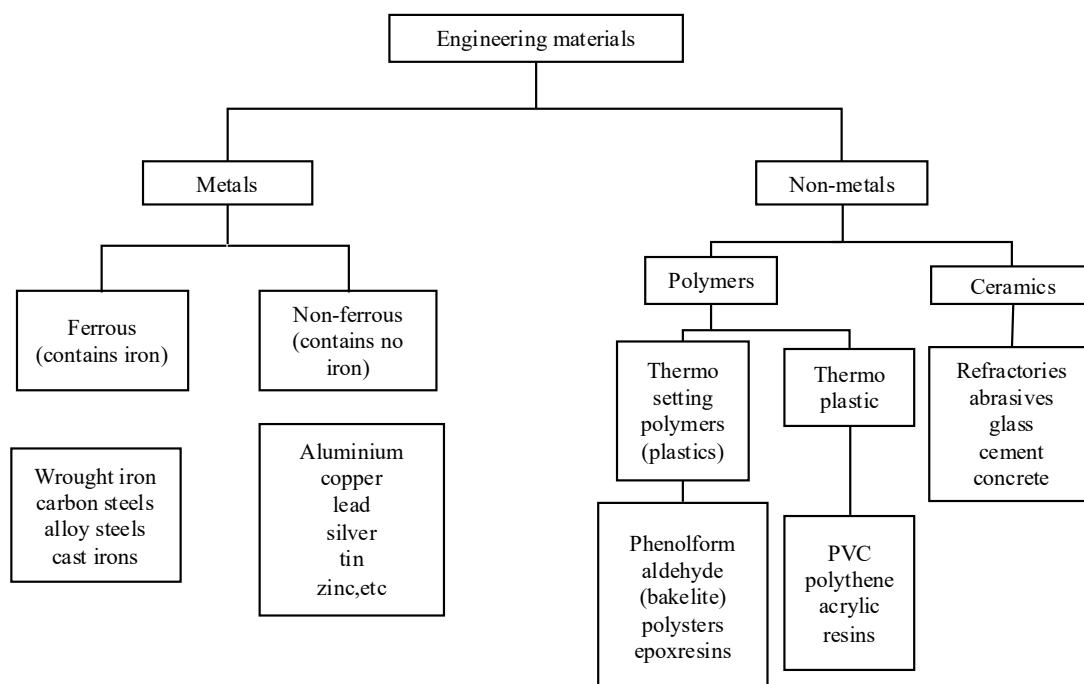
Engineering materials

Metals

Non-metals

Ferrous (contains iron)

Non-ferrous (contains no iron)

Polymers

Ceramics

Thermo setting polymers (plastics)

Thermo plastic

Refractories abrasives glass cement concrete

Wrought iron carbon steels alloy steels cast irons

Aluminium copper lead silver tin zinc,etc

Phenolform aldehyde (bakelite) polysters epoxresins

PVC polythene acrylic resins